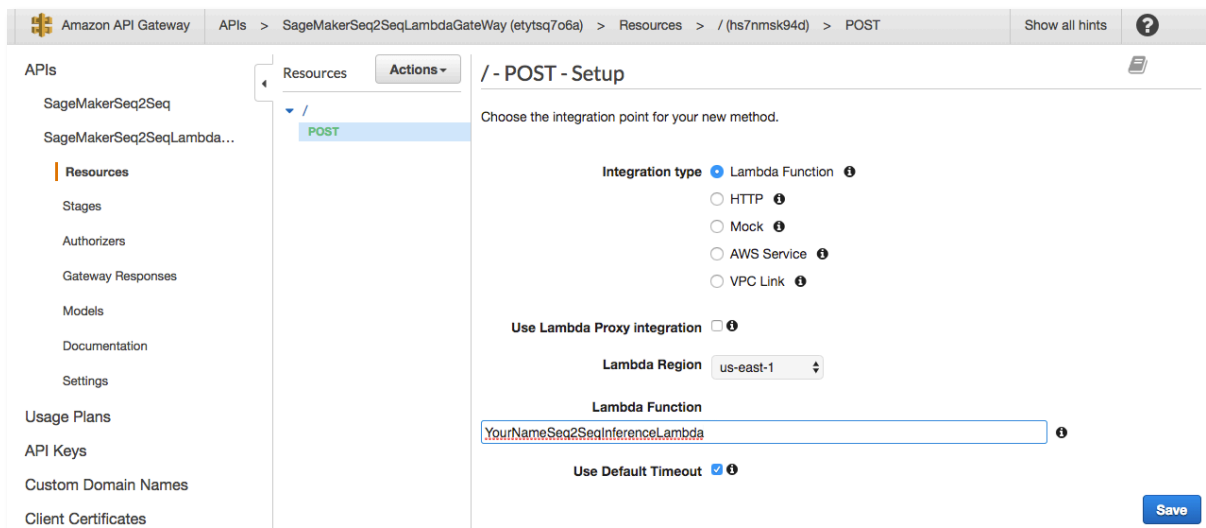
Amazon API Gateway   APIs > SageMakerSeq2SeqLambdaGateWay (etytsq7o6a) > Resources > / (hs7nmsk94d) > POST   Show all hints   ?

APIs
SageMakerSeq2Seq
SageMakerSeq2SeqLambda...
Resources
Stages
Authorizers
Gateway Responses
Models
Documentation
Settings
Usage Plans
API Keys
Custom Domain Names
Client Certificates

Resources   Actions
/
POST

/ - POST - Setup

Choose the integration point for your new method.

Integration type
Lambda Function
HTTP
Mock
AWS Service
VPC Link

Use Lambda Proxy integration

Lambda Region   us-east-1

Lambda Function
YourNameSeq2SeqInferenceLambda

Use Default Timeout

Save